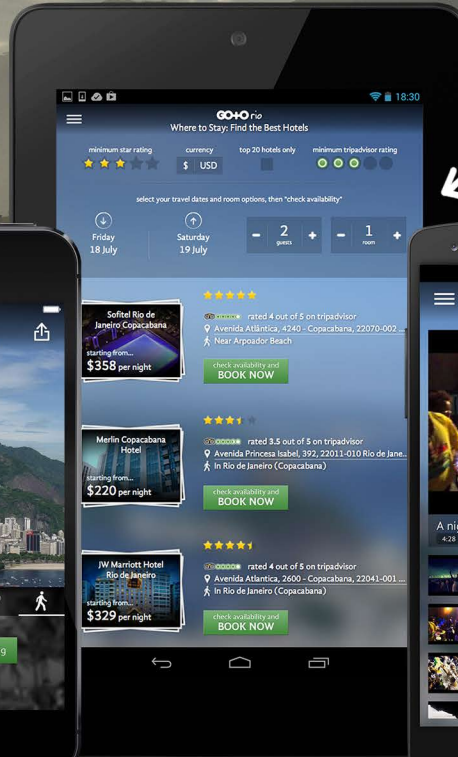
18:30

GO+O rio
Where to Stay: Find the Best Hotels

minimum star rating
currency
$ USD
top 20 hotels only
minimum tripadvisor rating

select your travel dates and room options, then "check availability"

Friday
18 July

Saturday
19 July

2
guests

1
room

Sofitel Rio de Janeiro Copacabana
starting from...
$358 per night
rated 4 out of 5 on tripadvisor
Avenida Atlântica, 4240 - Copacabana, 22070-002 ...
Near Arpoador Beach
check availability and
BOOK NOW

Merlin Copacabana Hotel
starting from...
$220 per night
rated 3.5 out of 5 on tripadvisor
Avenida Princesa Isabel, 392, 22011-010 Rio de Jane...
In Rio de Janeiro (Copacabana)
check availability and
BOOK NOW

JW Marriott Hotel Rio de Janeiro
starting from...
$329 per night
rated 4 out of 5 on tripadvisor
Avenida Atlantica, 2600 - Copacabana, 22041-001 ...
In Rio de Janeiro (Copacabana)
check availability and
BOOK NOW

A ni
4:28

9